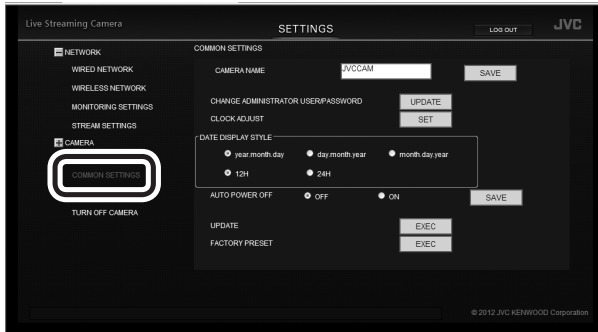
Live Streaming Camera
SETTINGS
LOG OUT
JVC

NETWORK
WIRED NETWORK
WIRELESS NETWORK
MONITORING SETTINGS
STREAM SETTINGS
CAMERA
COMMON SETTINGS
TURN OFF CAMERA

COMMON SETTINGS
CAMERA NAME
JVCCAM
SAVE
CHANGE ADMINISTRATOR USER/PASSWORD
UPDATE
CLOCK ADJUST
SET
DATE DISPLAY STYLE
year.month.day
day.month.year
month.day.year
12H
24H
AUTO POWER OFF
OFF
ON
SAVE
UPDATE
EXEC
FACTORY PRESET
EXEC

© 2012 JVC KENWOOD Corporation